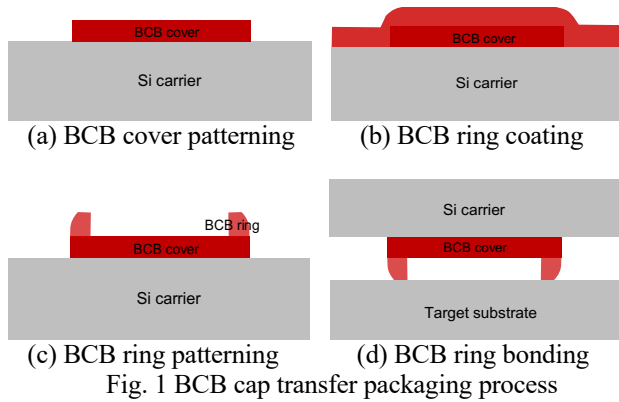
BCB cover
Si carrier
(a) BCB cover patterning

BCB cover
Si carrier
(b) BCB ring coating

BCB ring
BCB cover
Si carrier
(c) BCB ring patterning

Si carrier
BCB cover
Target substrate
(d) BCB ring bonding

Fig. 1 BCB cap transfer packaging process